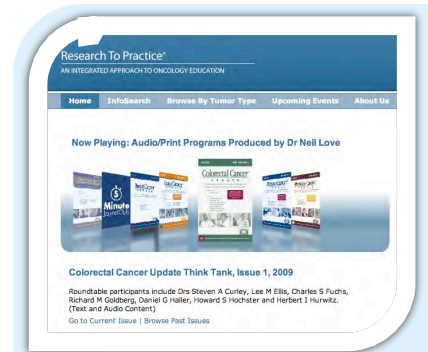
Research To Practice®
AN INTEGRATED APPROACH TO ONCOLOGY EDUCATION

Home | InfoSearch | Browse By Tumor Type | Upcoming Events | About Us

Now Playing: Audio/Print Programs Produced by Dr Neil Love

5 Minute Journal Club

Colorectal Cancer

Colorectal Cancer Update Think Tank, Issue 1, 2009

Roundtable participants include Drs Steven A Curley, Lee M Ellis, Charles S Fuchs, Richard M Goldberg, Daniel G Haller, Howard S Hochster and Herbert I Hurwitz. (Text and Audio Content)

Go to Current Issue | Browse Past Issues